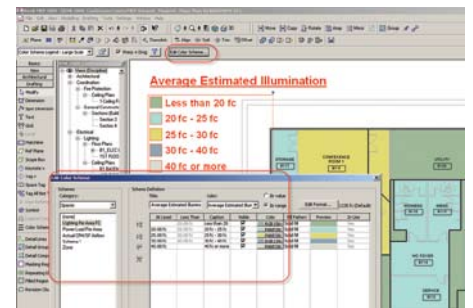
Average Estimated Illumination

Less than 20 fc

20 fc - 25 fc

25 fc - 30 fc

30 fc - 40 fc

40 fc or more

Edit Color Scheme...

Edit Color Scheme

Schemes

Category:

Scheme Definition

Title:

Color:

By value

By range

Average Estimated Illumin

Average Estimated Illum

Edit Format...

Less Than

Caption

Visible

Color

Fill Pattern

Preview

In Use

Less than 20 fc

20 fc - 25 fc

25 fc - 30 fc

30 fc - 40 fc

40 fc or more

STORAGE

CONFERENCE ROOM

UTILITY

WOMEN

MEN

MECHANICAL

VESTIBULE

SERVICE